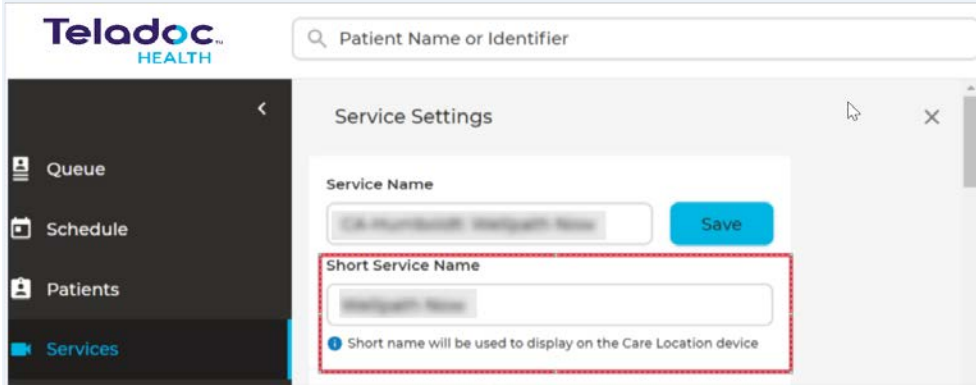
Teladoc. HEALTH

Patient Name or Identifier

<

Queue

Schedule

Patients

Services

Service Settings

×

Service Name

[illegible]

Save

Short Service Name

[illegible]

Short name will be used to display on the Care Location device